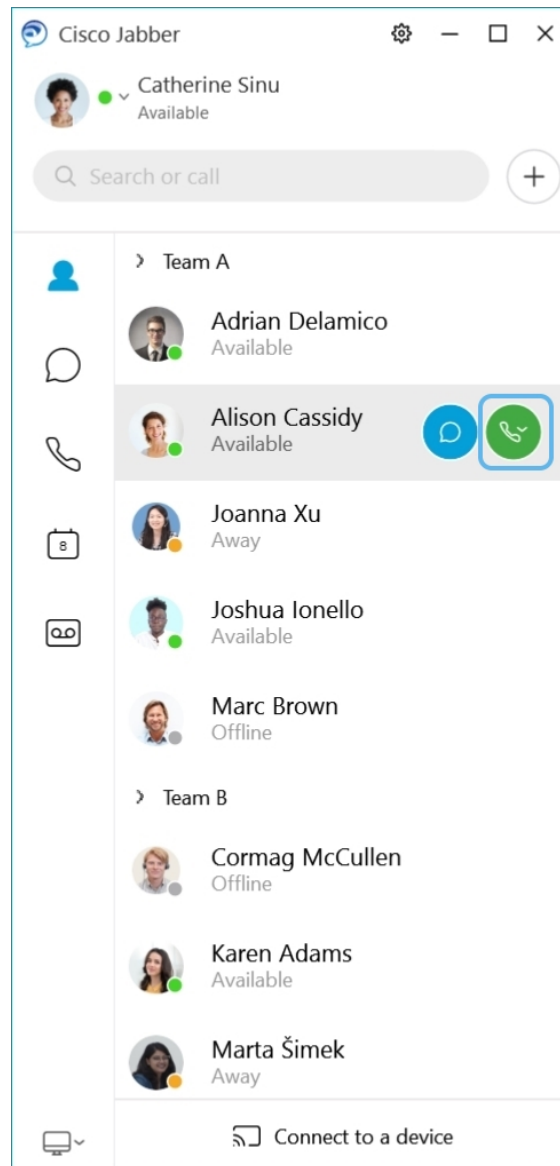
Cisco Jabber

Catherine Sinu
Available

Search or call

Team A

Adrian Delamico
Available

Alison Cassidy
Available

Joanna Xu
Away

Joshua Ionello
Available

Marc Brown
Offline

Team B

Cormag McCullen
Offline

Karen Adams
Available

Marta Šimek
Away

8

Connect to a device